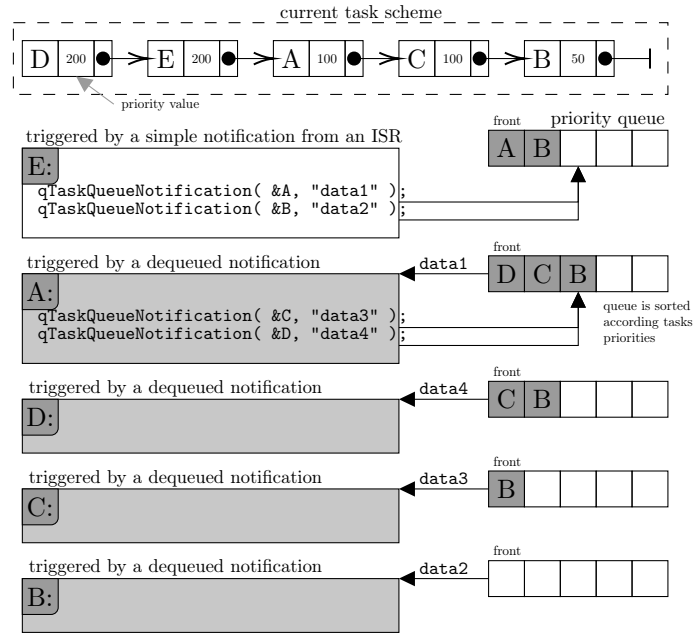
current task scheme

D 200 E 200 A 100 C 100 B 50

priority value

triggered by a simple notification from an ISR

front priority queue

A B

E:

qTaskQueueNotification( &A, "data1" );
qTaskQueueNotification( &B, "data2" );

triggered by a dequeued notification

data1

front

D C B

A:

qTaskQueueNotification( &C, "data3" );
qTaskQueueNotification( &D, "data4" );

queue is sorted according tasks priorities

triggered by a dequeued notification

data4

front

C B

D:

triggered by a dequeued notification

data3

front

B

C:

triggered by a dequeued notification

data2

front

B: